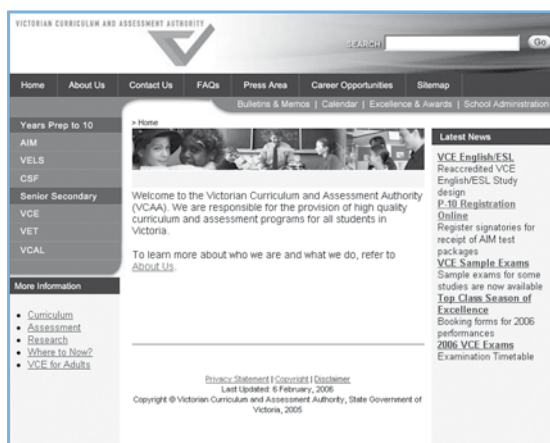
VICTORIAN CURRICULUM AND ASSESSMENT AUTHORITY

SEARCH Go

Home About Us Contact Us FAQs Press Area Career Opportunities Sitemap

Bulletins & Memos | Calendar | Excellence & Awards | School Administration

Years Prep to 10
AIM
VELS
CSF
Senior Secondary
VCE
VET
VCAL

More Information

- Curriculum
- Assessment
- Research
- Where to Now?
- VCE for Adults

> Home

Welcome to the Victorian Curriculum and Assessment Authority (VCAA). We are responsible for the provision of high quality curriculum and assessment programs for all students in Victoria.

To learn more about who we are and what we do, refer to About Us.

Privacy Statement | Copyright | Disclaimer
Last Updated: 6 February, 2006
Copyright © Victorian Curriculum and Assessment Authority, State Government of Victoria, 2005

Latest News

VCE English/ESL
Reaccredited VCE English/ESL Study design
P-10 Registration Online
Register signatories for receipt of AIM test packages
VCE Sample Exams
Sample exams for some studies are now available
Top Class Season of Excellence
Booking forms for 2006 performances
2006 VCE Exams
Examination Timetable